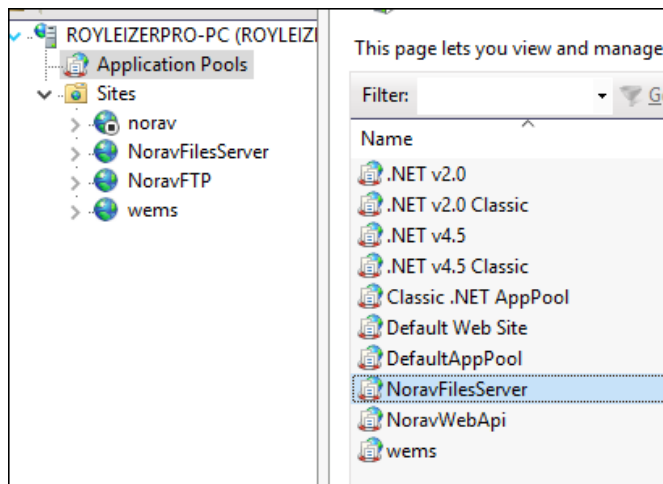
ROYLEIZERPRO-PC (ROYLEIZI
Application Pools
Sites
norav
NoravFilesServer
NoravFTP
wems

This page lets you view and manage

Filter:
G

Name
.NET v2.0
.NET v2.0 Classic
.NET v4.5
.NET v4.5 Classic
Classic .NET AppPool
Default Web Site
DefaultAppPool
NoravFilesServer
NoravWebApi
wems